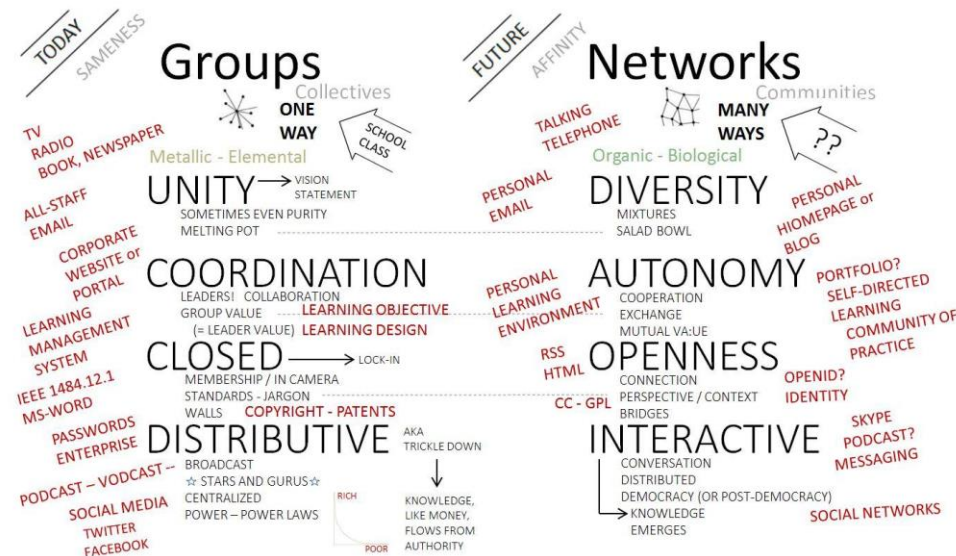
TODAY
SAMENESS

Groups
Collectives
ONE WAY
SCHOOL CLASS
Metallic - Elemental

TV
RADIO
BOOK, NEWSPAPER

UNITY → VISION STATEMENT
SOMETIMES EVEN PURITY
MELTING POT

ALL-STAFF EMAIL

CORPORATE WEBSITE or PORTAL

COORDINATION
LEADERS! COLLABORATION
GROUP VALUE
(= LEADER VALUE)
LEARNING OBJECTIVE
LEARNING DESIGN

LEARNING MANAGEMENT SYSTEM

CLOSED → LOCK-IN
MEMBERSHIP / IN CAMERA
STANDARDS - JARGON
WALLS
COPYRIGHT - PATENTS

IEEE 1484.12.1
MS-WORD

PASSWORDS
ENTERPRISE

DISTRIBUTIVE
AKA TRICKLE DOWN
BROADCAST
☆ STARS AND GURUS☆
CENTRALIZED
POWER – POWER LAWS
RICH
POOR
KNOWLEDGE, LIKE MONEY, FLOWS FROM AUTHORITY

PODCAST – VODCAST --
SOCIAL MEDIA
TWITTER
FACEBOOK

FUTURE
AFFINITY

Networks
Communities
MANY WAYS
??
Organic - Biological

TALKING TELEPHONE

PERSONAL EMAIL

DIVERSITY
MIXTURES
SALAD BOWL

PERSONAL HIOMEPAGE or BLOG

AUTONOMY
COOPERATION
EXCHANGE
MUTUAL VA:UE

PERSONAL LEARNING ENVIRONMENT

PORTFOLIO?
SELF-DIRECTED LEARNING
COMMUNITY OF PRACTICE

RSS
HTML

OPENNESS
CONNECTION
PERSPECTIVE / CONTEXT
BRIDGES

OPENID?
IDENTITY

CC - GPL

INTERACTIVE
CONVERSATION
DISTRIBUTED
DEMOCRACY (OR POST-DEMOCRACY)
→ KNOWLEDGE EMERGES

SKYPE
PODCAST?
MESSAGING

SOCIAL NETWORKS